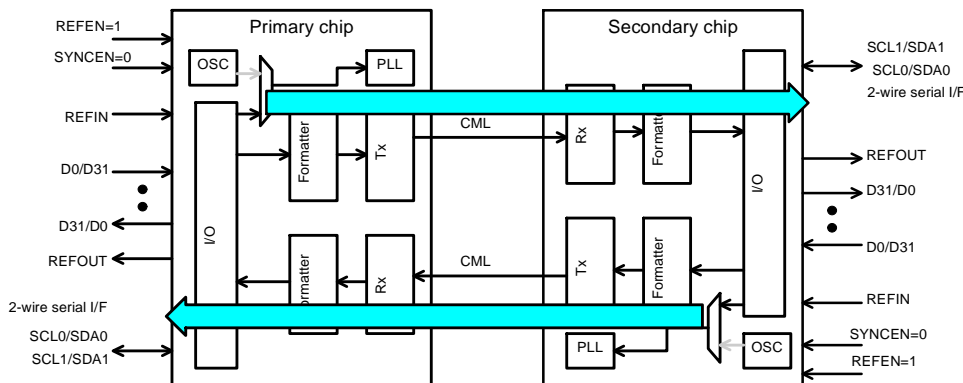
REFEN=1
SYNCEN=0
REFIN
D0/D31
D31/D0
REFOUT
2-wire serial I/F
SCL0/SDA0
SCL1/SDA1

Primary chip
OSC
PLL
I/O
Formatter
Tx
Formatter
Rx

CML
CML

Secondary chip
Rx
Formatter
Tx
Formatter
I/O
PLL
OSC

SCL1/SDA1
SCL0/SDA0
2-wire serial I/F
REFOUT
D31/D0
D0/D31
REFIN
SYNCEN=0
REFEN=1